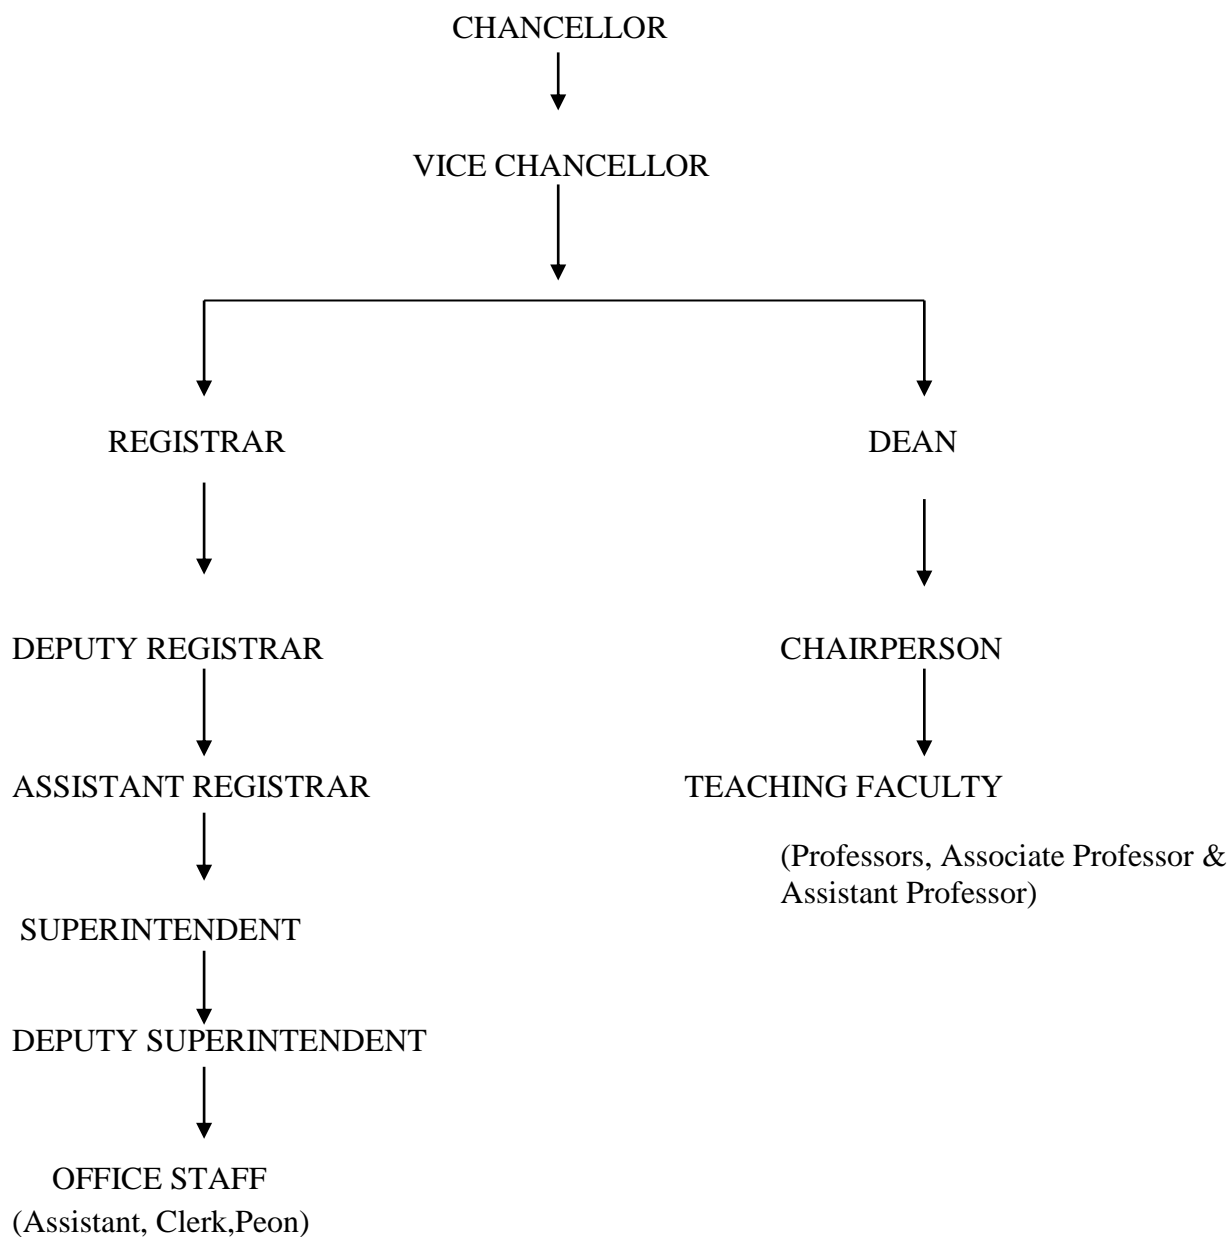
CHANCELLOR

VICE CHANCELLOR

REGISTRAR

DEPUTY REGISTRAR

ASSISTANT REGISTRAR

SUPERINTENDENT

DEPUTY SUPERINTENDENT

OFFICE STAFF
(Assistant, Clerk,Peon)

DEAN

CHAIRPERSON

TEACHING FACULTY

(Professors, Associate Professor & Assistant Professor)